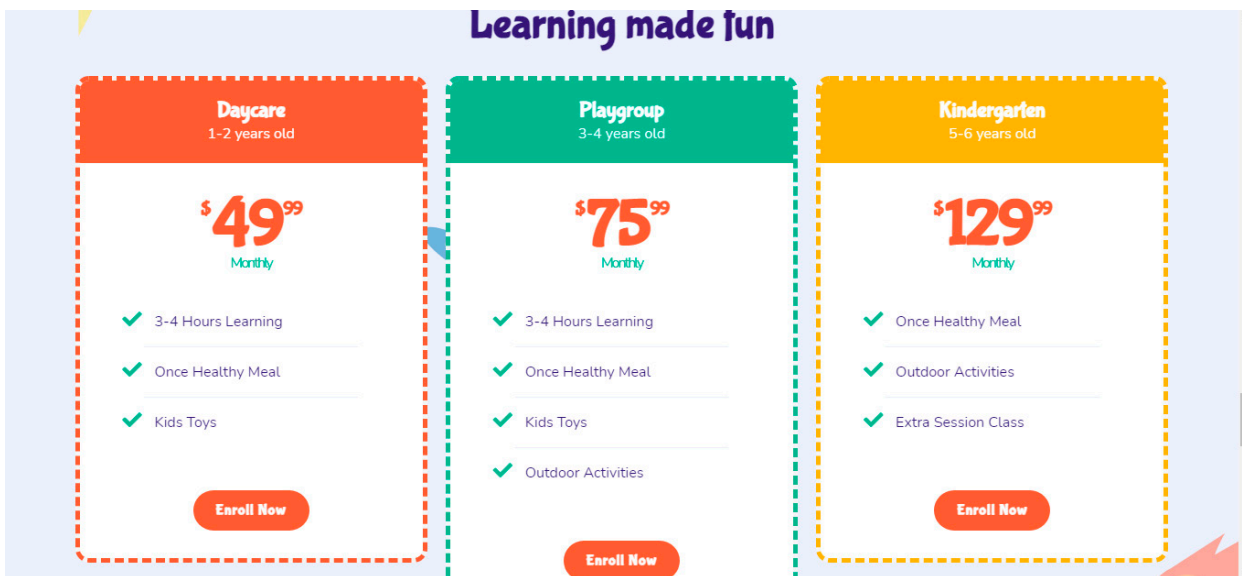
Learning made fun

Daycare
1-2 years old

$49^{99}$
Monthly

3-4 Hours Learning
Once Healthy Meal
Kids Toys

Enroll Now

Playgroup
3-4 years old

$75^{99}$
Monthly

3-4 Hours Learning
Once Healthy Meal
Kids Toys
Outdoor Activities

Enroll Now

Kindergarten
5-6 years old

$129^{99}$
Monthly

Once Healthy Meal
Outdoor Activities
Extra Session Class

Enroll Now